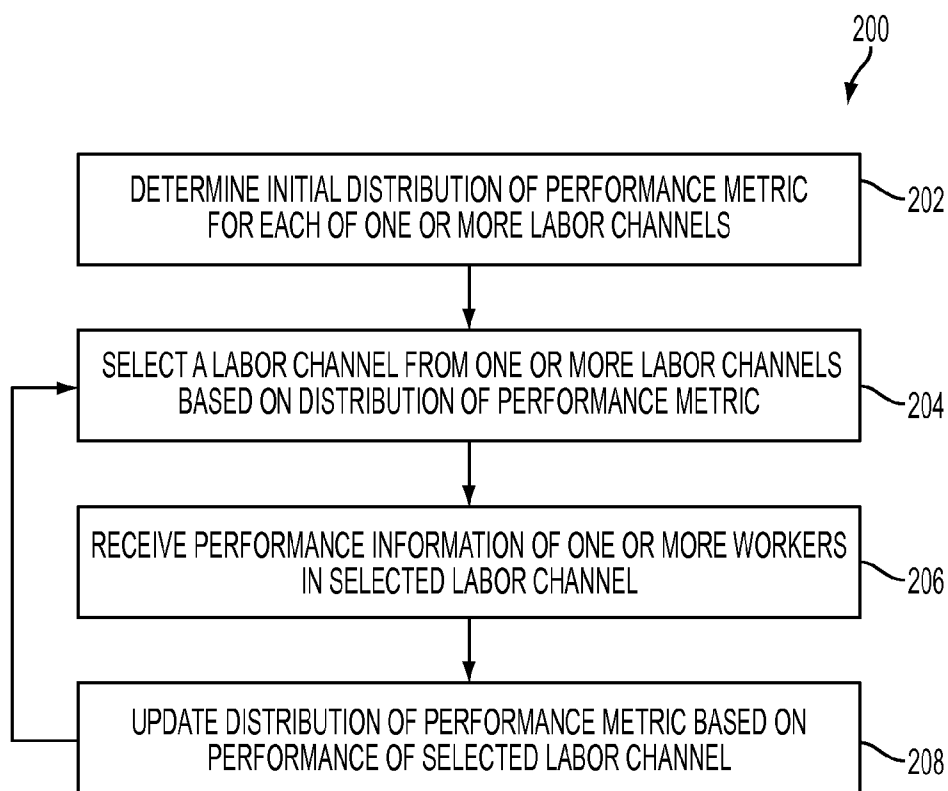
200

DETERMINE INITIAL DISTRIBUTION OF PERFORMANCE METRIC FOR EACH OF ONE OR MORE LABOR CHANNELS

202

SELECT A LABOR CHANNEL FROM ONE OR MORE LABOR CHANNELS BASED ON DISTRIBUTION OF PERFORMANCE METRIC

204

RECEIVE PERFORMANCE INFORMATION OF ONE OR MORE WORKERS IN SELECTED LABOR CHANNEL

206

UPDATE DISTRIBUTION OF PERFORMANCE METRIC BASED ON PERFORMANCE OF SELECTED LABOR CHANNEL

208